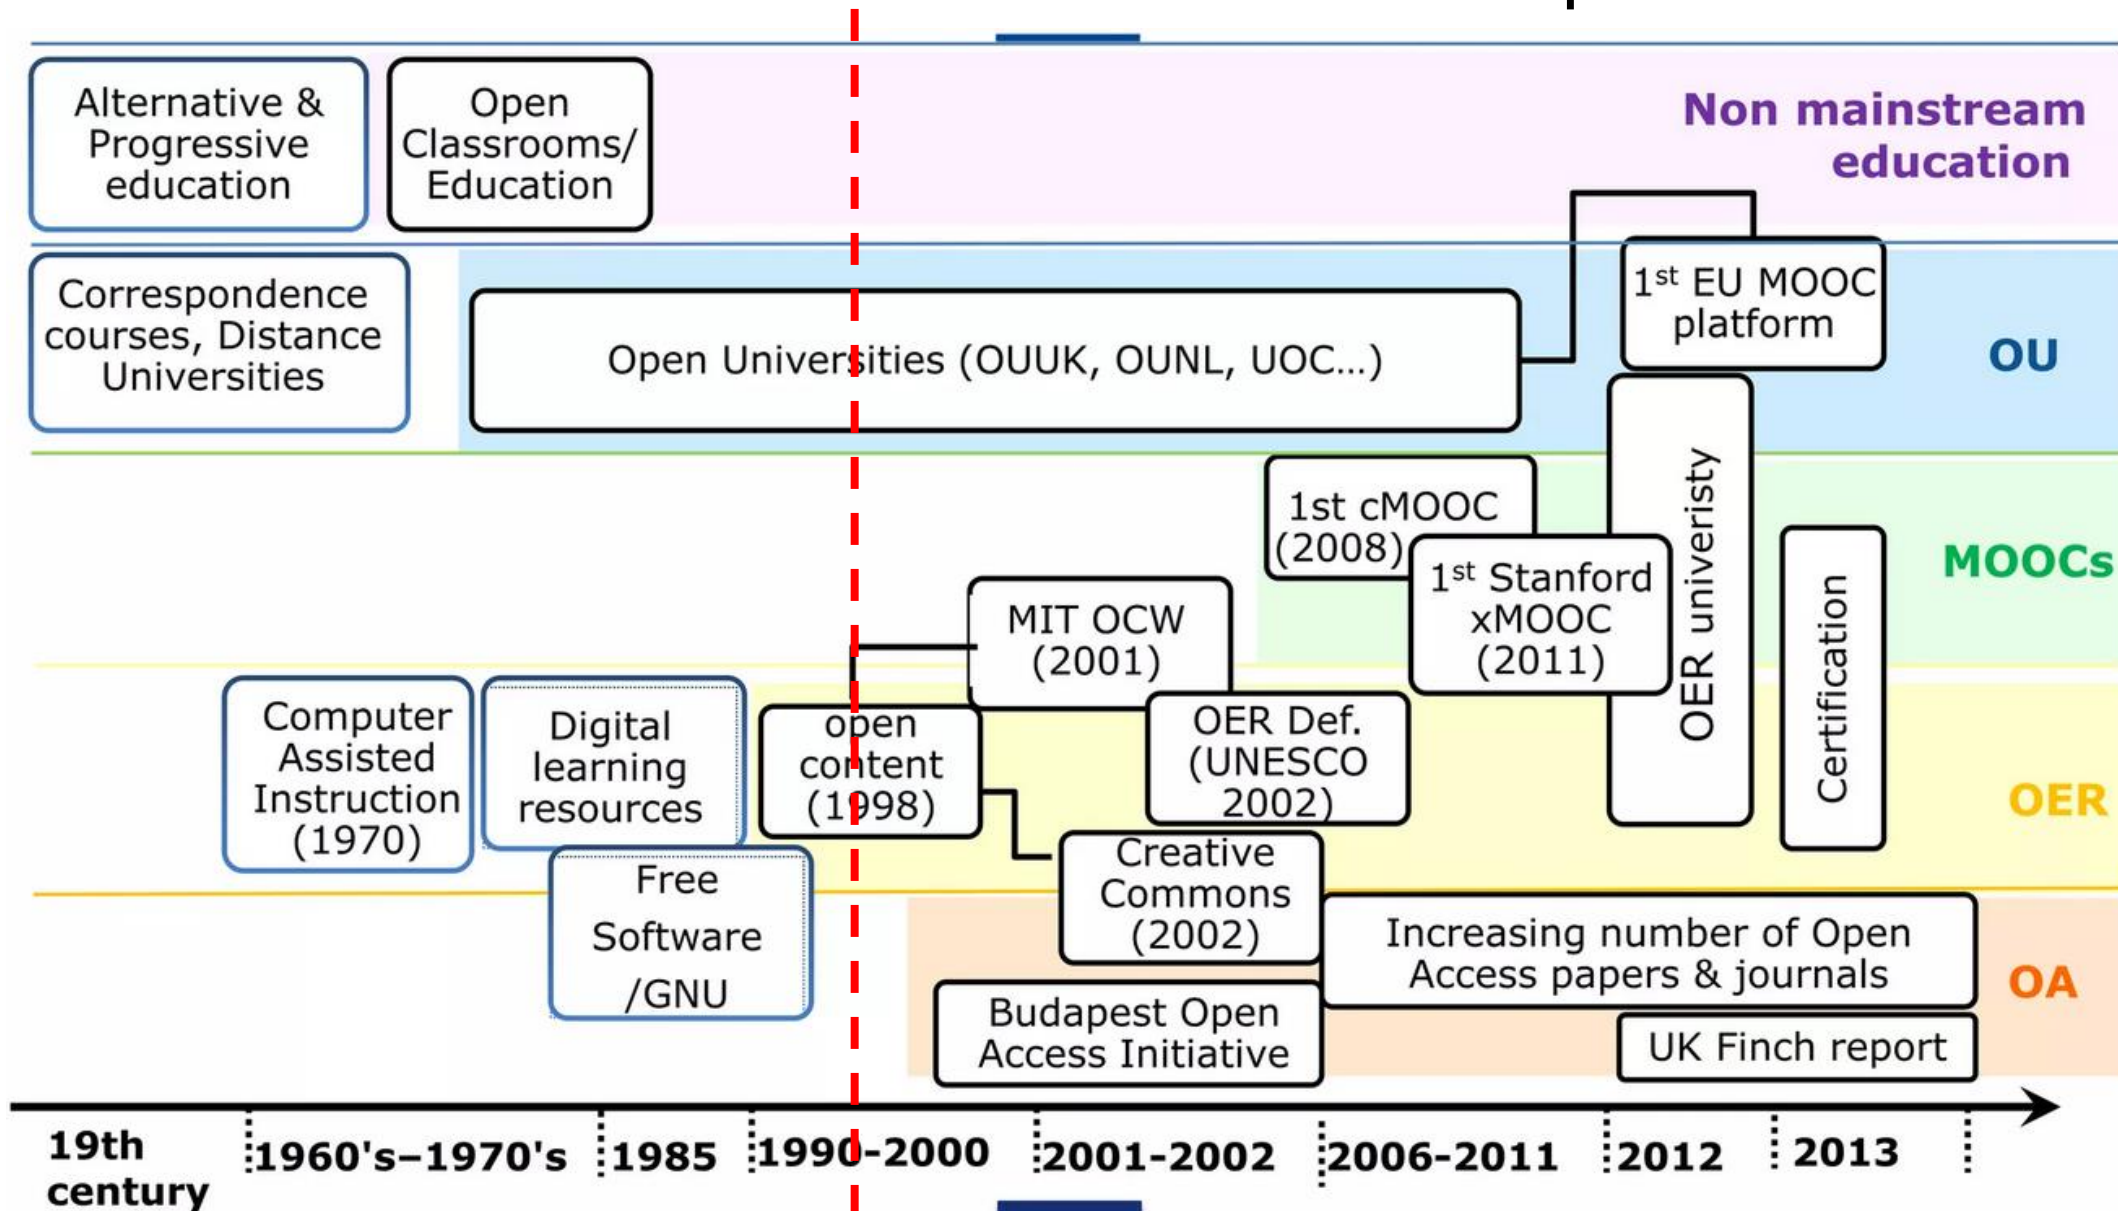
Alternative & Progressive education

Open Classrooms/ Education

Non mainstream education

Correspondence courses, Distance Universities

Open Universities (OUUK, OUNL, UOC...)

1$^{st}$ EU MOOC platform

OU

1st cMOOC (2008)

OER univeristy

1$^{st}$ Stanford xMOOC (2011)

Certification

MOOCs

MIT OCW (2001)

Computer Assisted Instruction (1970)

Digital learning resources

open content (1998)

OER Def. (UNESCO 2002)

OER

Free Software /GNU

Creative Commons (2002)

Increasing number of Open Access papers & journals

OA

Budapest Open Access Initiative

UK Finch report

19th century

1960's–1970's

1985

1990-2000

2001-2002

2006-2011

2012

2013